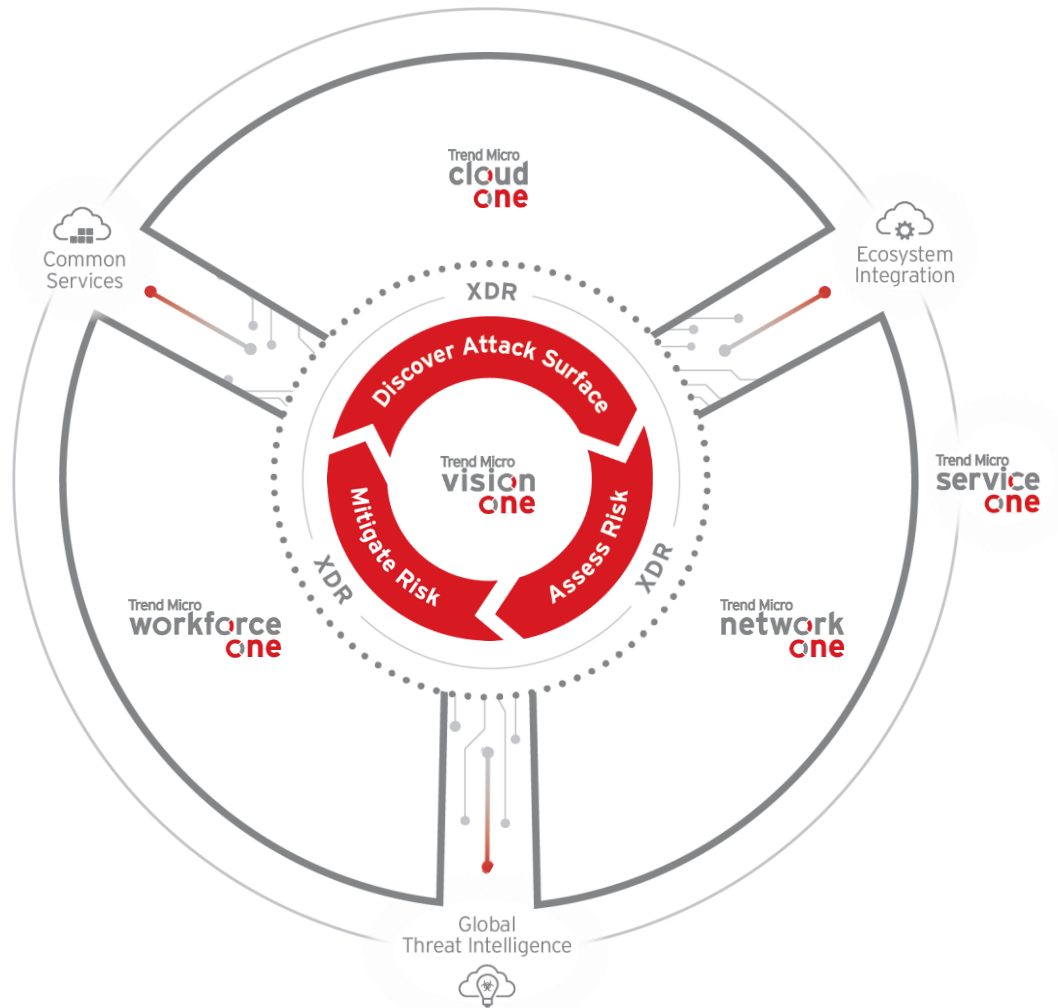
Trend Micro
cloud
one

Common Services

Ecosystem Integration

XDR

Discover Attack Surface

Trend Micro
vision
one

Mitigate Risk

Assess Risk

XDR

XDR

Trend Micro
service
one

Trend Micro
workforce
one

Trend Micro
network
one

Global Threat Intelligence